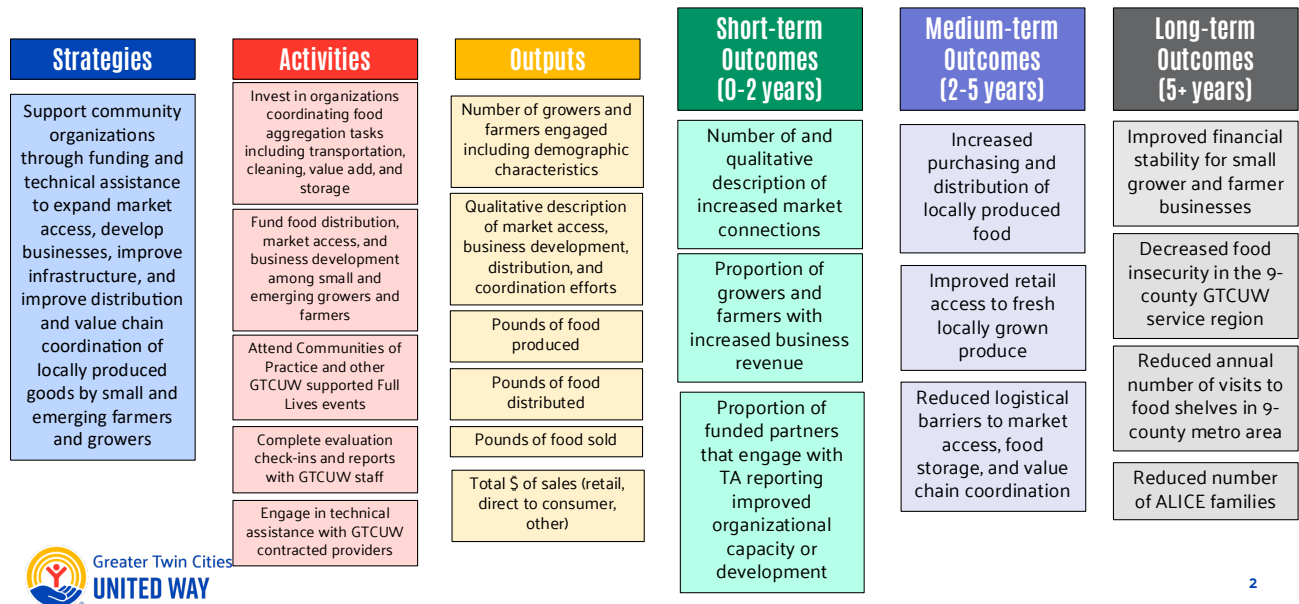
Strategies

Support community organizations through funding and technical assistance to expand market access, develop businesses, improve infrastructure, and improve distribution and value chain coordination of locally produced goods by small and emerging farmers and growers

Activities

Invest in organizations coordinating food aggregation tasks including transportation, cleaning, value add, and storage

Fund food distribution, market access, and business development among small and emerging growers and farmers

Attend Communities of Practice and other GTCUW supported Full Lives events

Complete evaluation check-ins and reports with GTCUW staff

Engage in technical assistance with GTCUW contracted providers

Outputs

Number of growers and farmers engaged including demographic characteristics

Qualitative description of market access, business development, distribution, and coordination efforts

Pounds of food produced

Pounds of food distributed

Pounds of food sold

Total $ of sales (retail, direct to consumer, other)

Short-term Outcomes (0-2 years)

Number of and qualitative description of increased market connections

Proportion of growers and farmers with increased business revenue

Proportion of funded partners that engage with TA reporting improved organizational capacity or development

Medium-term Outcomes (2-5 years)

Increased purchasing and distribution of locally produced food

Improved retail access to fresh locally grown produce

Reduced logistical barriers to market access, food storage, and value chain coordination

Long-term Outcomes (5+ years)

Improved financial stability for small grower and farmer businesses

Decreased food insecurity in the 9-county GTCUW service region

Reduced annual number of visits to food shelves in 9-county metro area

Reduced number of ALICE families

Greater Twin Cities UNITED WAY

2